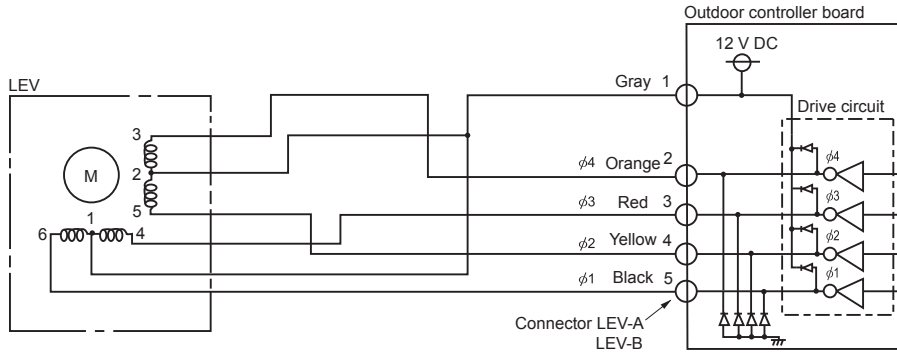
Outdoor controller board

12 V DC

LEV

Gray 1

Drive circuit

3

M

2

$\phi4$ Orange 2

$\phi4$

5

$\phi3$

$\phi3$ Red 3

1

6

4

$\phi2$

$\phi2$ Yellow 4

$\phi1$

$\phi1$ Black 5

Connector LEV-A

LEV-B